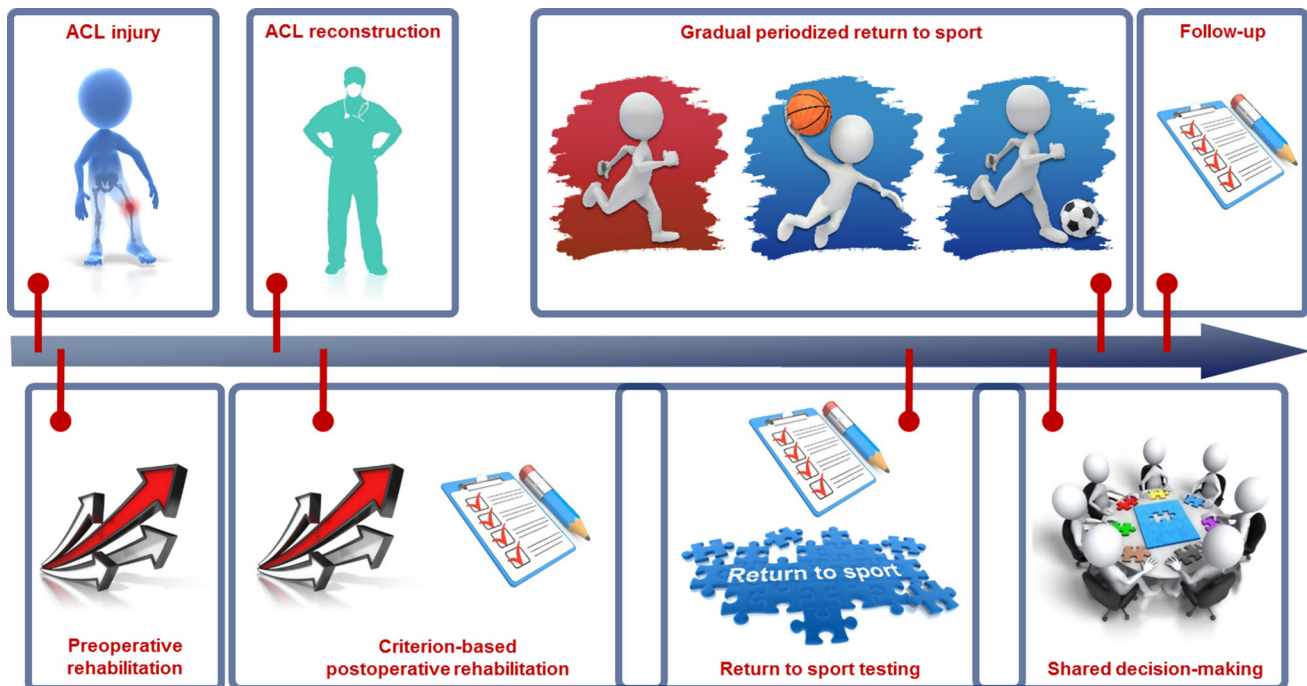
ACL injury

ACL reconstruction

Gradual periodized return to sport

Follow-up

Preoperative rehabilitation

Criterion-based postoperative rehabilitation

Return to sport

Return to sport testing

Shared decision-making